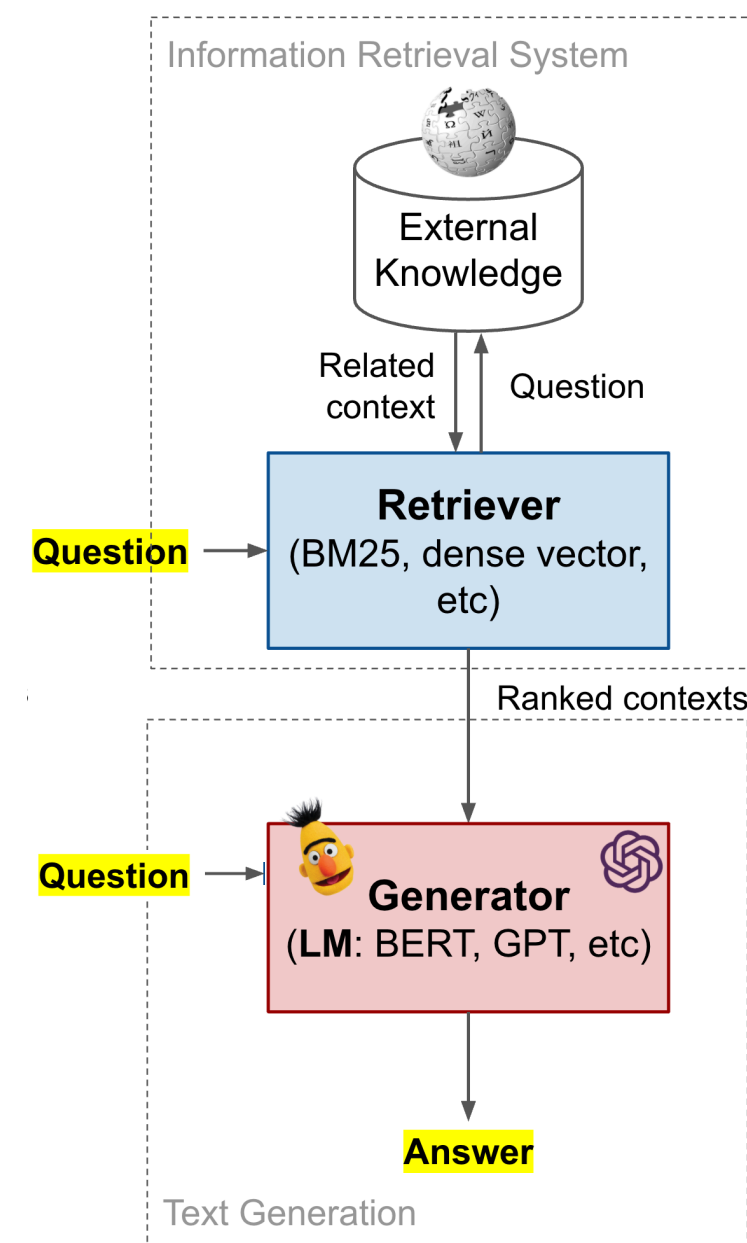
Information Retrieval System

External Knowledge

Related context

Question

Question

Retriever
(BM25, dense vector, etc)

Ranked contexts

Question

Generator
(LM: BERT, GPT, etc)

Answer

Text Generation